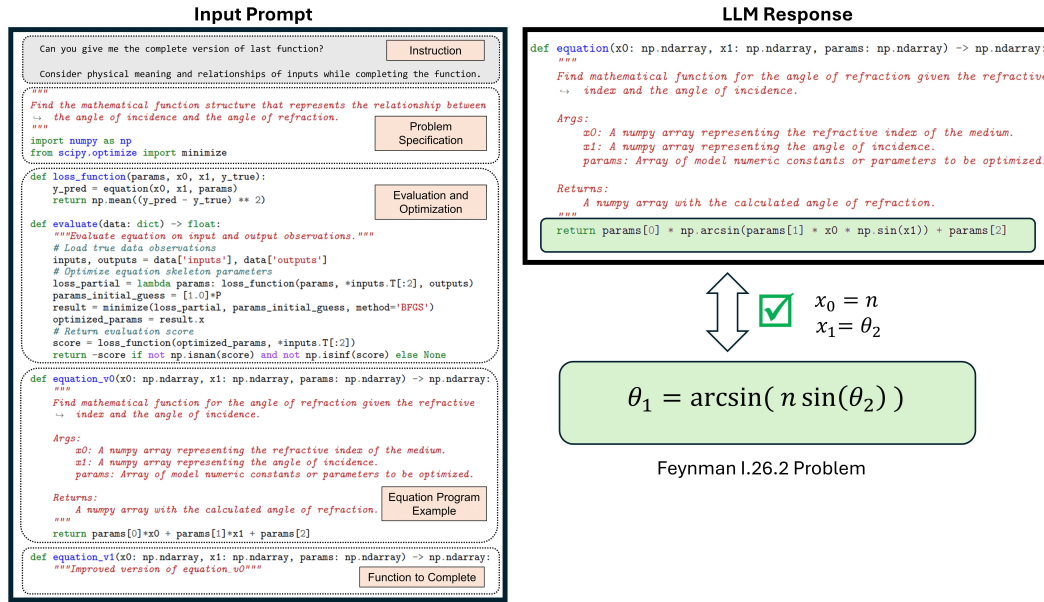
Input Prompt

Can you give me the complete version of last function?

Consider physical meaning and relationships of inputs while completing the function.

Instruction

"""
Find the mathematical function structure that represents the relationship between ↪ the angle of incidence and the angle of refraction.
"""
import numpy as np
from scipy.optimize import minimize

Problem Specification

def loss_function(params, x0, x1, y_true):
    y_pred = equation(x0, x1, params)
    return np.mean((y_pred - y_true) ** 2)

def evaluate(data: dict) -> float:
    """Evaluate equation on input and output observations."""
    # Load true data observations
    inputs, outputs = data['inputs'], data['outputs']
    # Optimize equation skeleton parameters
    loss_partial = lambda params: loss_function(params, *inputs.T[:2], outputs)
    params_initial_guess = [1.0]*P
    result = minimize(loss_partial, params_initial_guess, method='BFGS')
    optimized_params = result.x
    # Return evaluation score
    score = loss_function(optimized_params, *inputs.T[:2])
    return -score if not np.isnan(score) and not np.isinf(score) else None

Evaluation and Optimization

def equation_v0(x0: np.ndarray, x1: np.ndarray, params: np.ndarray) -> np.ndarray:
    """
    Find mathematical function for the angle of refraction given the refractive ↪ index and the angle of incidence.

    Args:
        x0: A numpy array representing the refractive index of the medium.
        x1: A numpy array representing the angle of incidence.
        params: Array of model numeric constants or parameters to be optimized.

    Returns:
        A numpy array with the calculated angle of refraction.
    """
    return params[0]*x0 + params[1]*x1 + params[2]

Equation Program Example

def equation_v1(x0: np.ndarray, x1: np.ndarray, params: np.ndarray) -> np.ndarray:
    """Improved version of equation_v0"""

Function to Complete

LLM Response

def equation(x0: np.ndarray, x1: np.ndarray, params: np.ndarray) -> np.ndarray:
    """
    Find mathematical function for the angle of refraction given the refractive ↪ index and the angle of incidence.

    Args:
        x0: A numpy array representing the refractive index of the medium.
        x1: A numpy array representing the angle of incidence.
        params: Array of model numeric constants or parameters to be optimized.

    Returns:
        A numpy array with the calculated angle of refraction.
    """
    return params[0] * np.arcsin(params[1] * x0 * np.sin(x1)) + params[2]

$x_0 = n$
$x_1 = \theta_2$

$\theta_1 = \arcsin(\, n \sin(\theta_2)\,)$

Feynman I.26.2 Problem